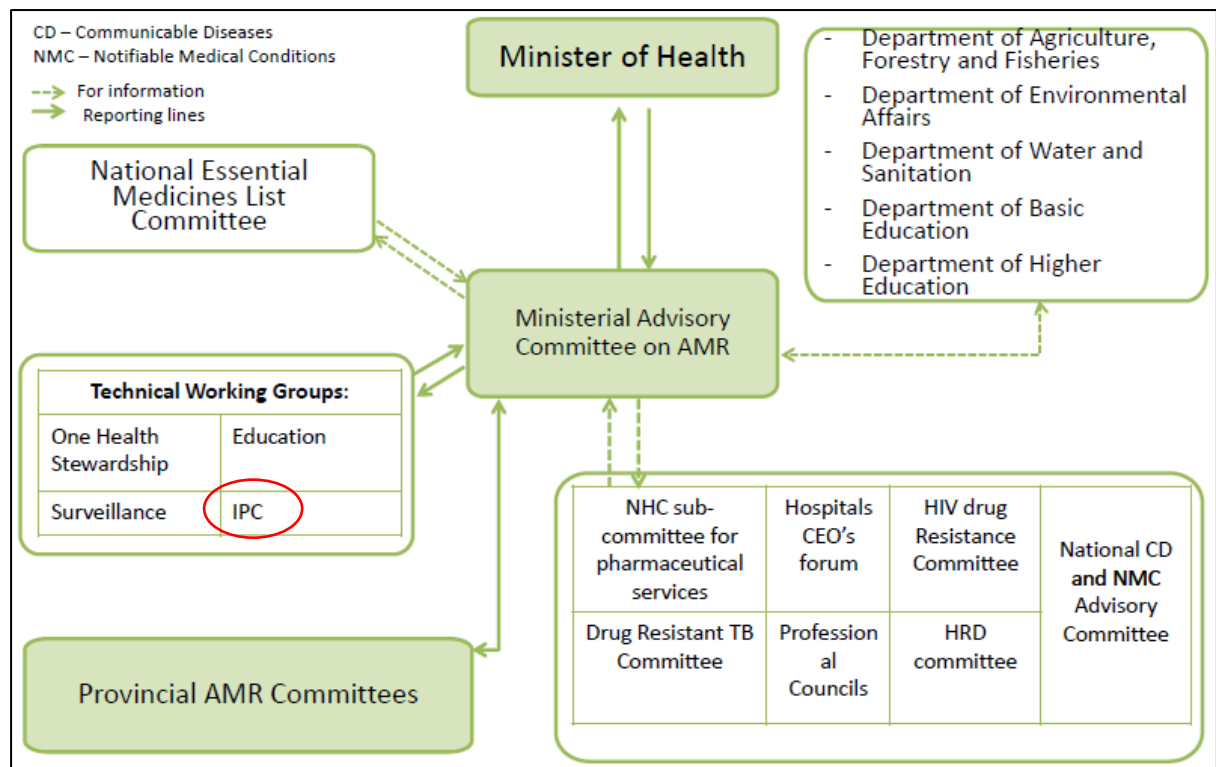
CD – Communicable Diseases
NMC – Notifiable Medical Conditions

For information
Reporting lines

Minister of Health

- Department of Agriculture, Forestry and Fisheries
- Department of Environmental Affairs
- Department of Water and Sanitation
- Department of Basic Education
- Department of Higher Education

National Essential Medicines List Committee

Ministerial Advisory Committee on AMR

| Technical Working Groups: | |
|---|---|
| One Health Stewardship | Education |
| Surveillance | IPC |

| NHC sub-committee for pharmaceutical services | Hospitals CEO's forum | HIV drug Resistance Committee | National CD and NMC Advisory Committee |
|---|---|---|---|
| Drug Resistant TB Committee | Professional Councils | HRD committee | |

Provincial AMR Committees